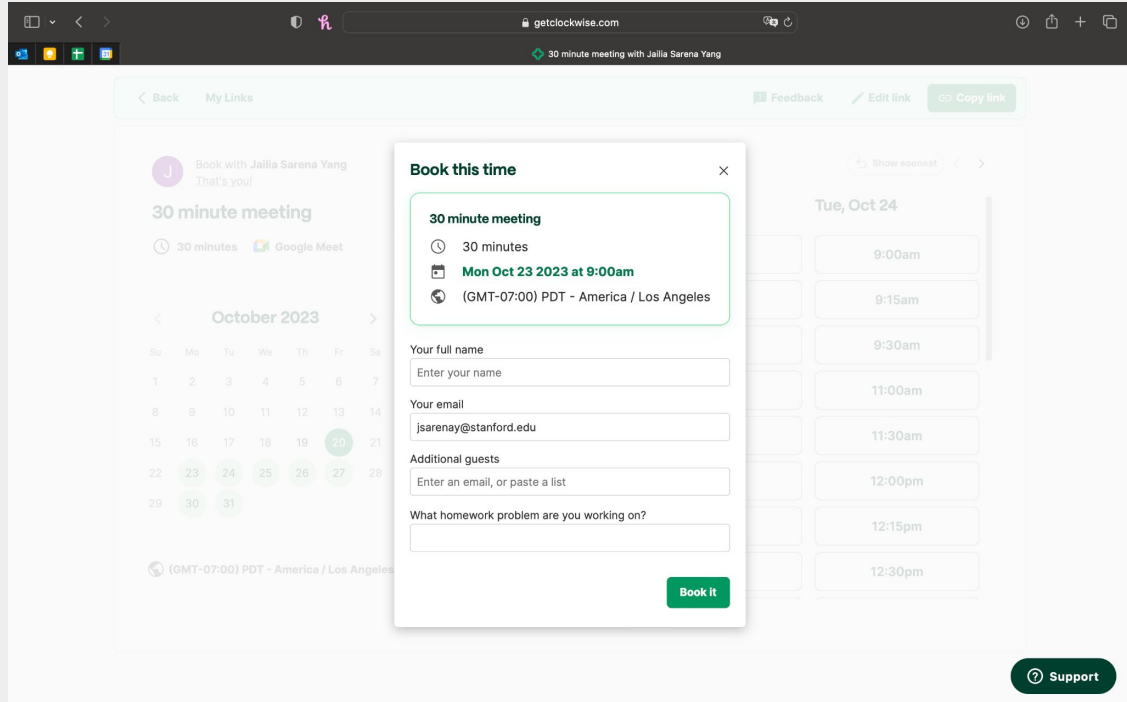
getclockwise.com

30 minute meeting with Jailia Sarena Yang

< Back My Links

Feedback Edit link Copy link

J Book with Jailia Sarena Yang
That's you!

30 minute meeting

30 minutes Google Meet

October 2023

| Su | Mo | Tu | We | Th | Fr | Sa |
|---|---|---|---|---|---|---|
| 1 | 2 | 3 | 4 | 5 | 6 | 7 |
| 8 | 9 | 10 | 11 | 12 | 13 | 14 |
| 15 | 16 | 17 | 18 | 19 | 20 | 21 |
| 22 | 23 | 24 | 25 | 26 | 27 | 28 |
| 29 | 30 | 31 | | | | |

(GMT-07:00) PDT - America / Los Angeles

Show soonest

Tue, Oct 24

9:00am
9:15am
9:30am
11:00am
11:30am
12:00pm
12:15pm
12:30pm

Book this time

30 minute meeting

30 minutes

Mon Oct 23 2023 at 9:00am

(GMT-07:00) PDT - America / Los Angeles

Your full name
Enter your name

Your email
jsarenay@stanford.edu

Additional guests
Enter an email, or paste a list

What homework problem are you working on?

Book it

Support